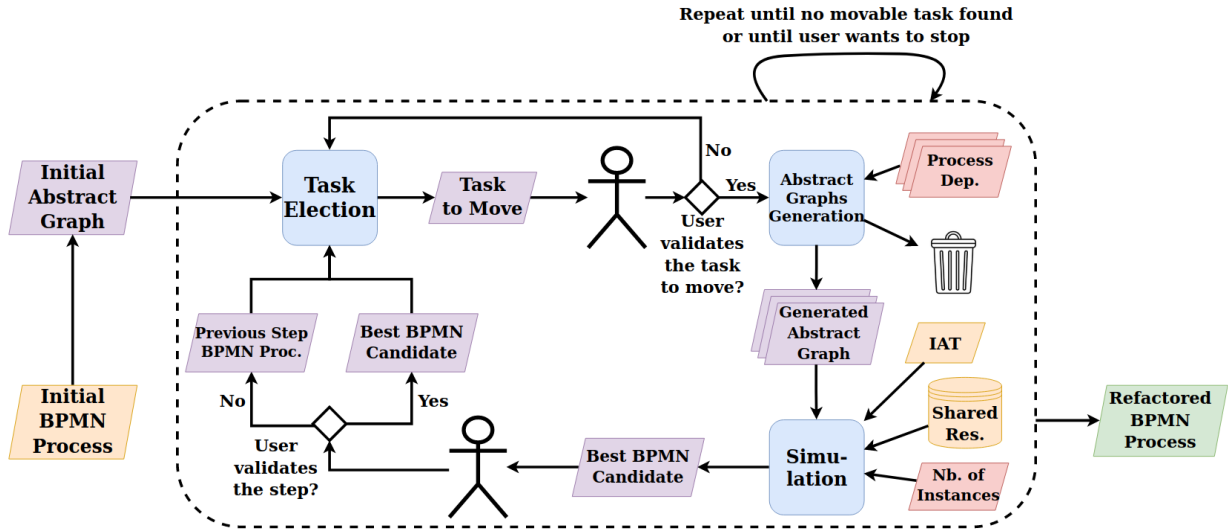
Repeat until no movable task found or until user wants to stop

Initial Abstract Graph

Initial BPMN Process

Task Election

Task to Move

No

Yes

User validates the task to move?

Abstract Graphs Generation

Process Dep.

Generated Abstract Graph

IAT

Shared Res.

Nb. of Instances

Simu-lation

Refactored BPMN Process

Best BPMN Candidate

Previous Step BPMN Proc.

Best BPMN Candidate

No

Yes

User validates the step?